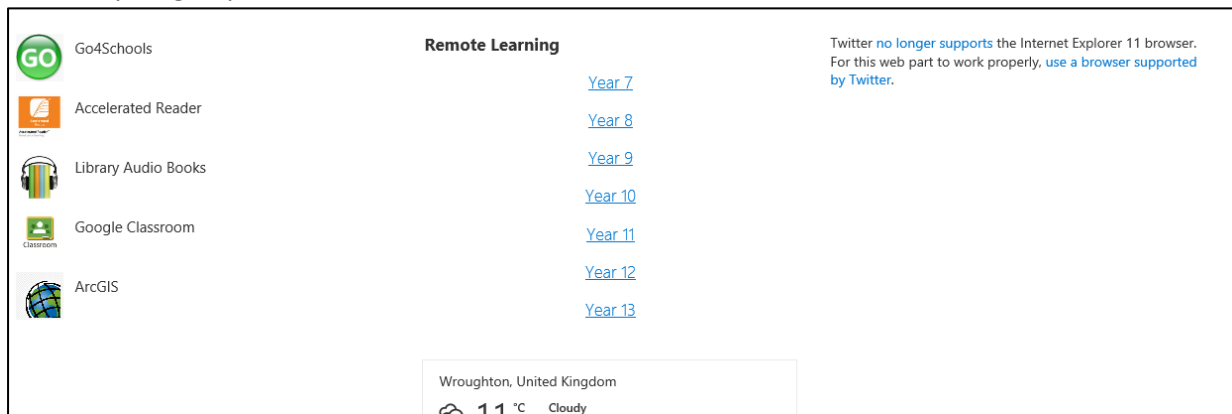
GO Go4Schools

Accelerated Reader

Library Audio Books

Classroom Google Classroom

ArcGIS

Remote Learning

Year 7

Year 8

Year 9

Year 10

Year 11

Year 12

Year 13

Wroughton, United Kingdom

11 °C Cloudy

Twitter no longer supports the Internet Explorer 11 browser. For this web part to work properly, use a browser supported by Twitter.